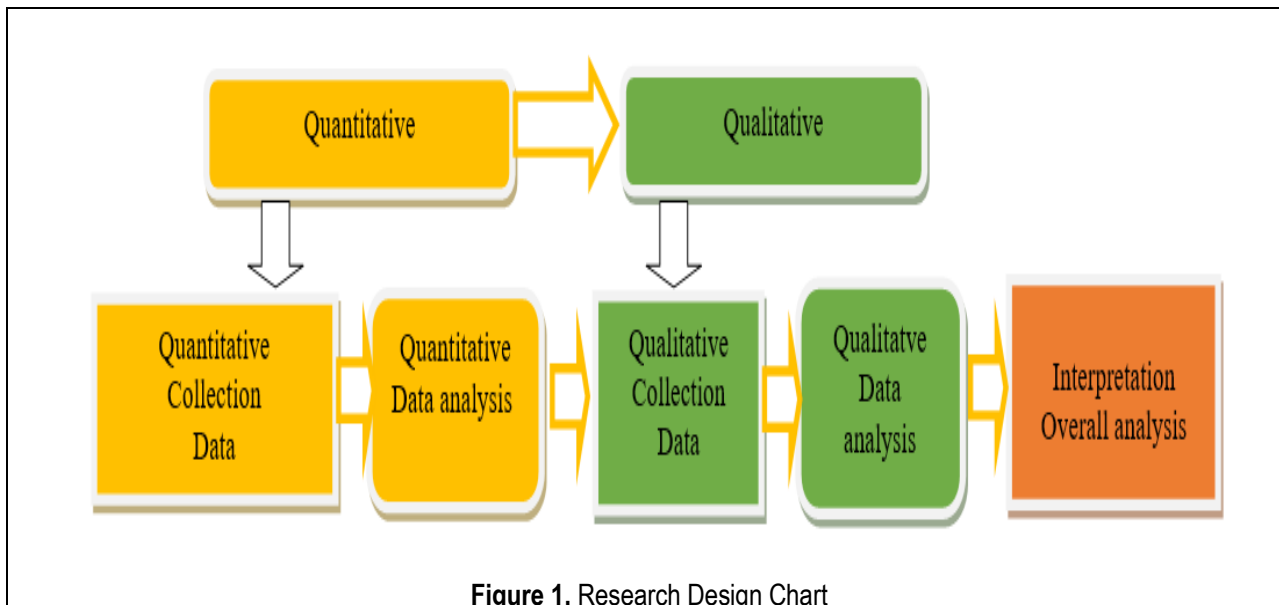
Quantitative

Qualitative

Quantitative Collection Data

Quantitative Data analysis

Qualitative Collection Data

Qualitatve Data analysis

Interpretation Overall analysis

**Figure 1.** Research Design Chart